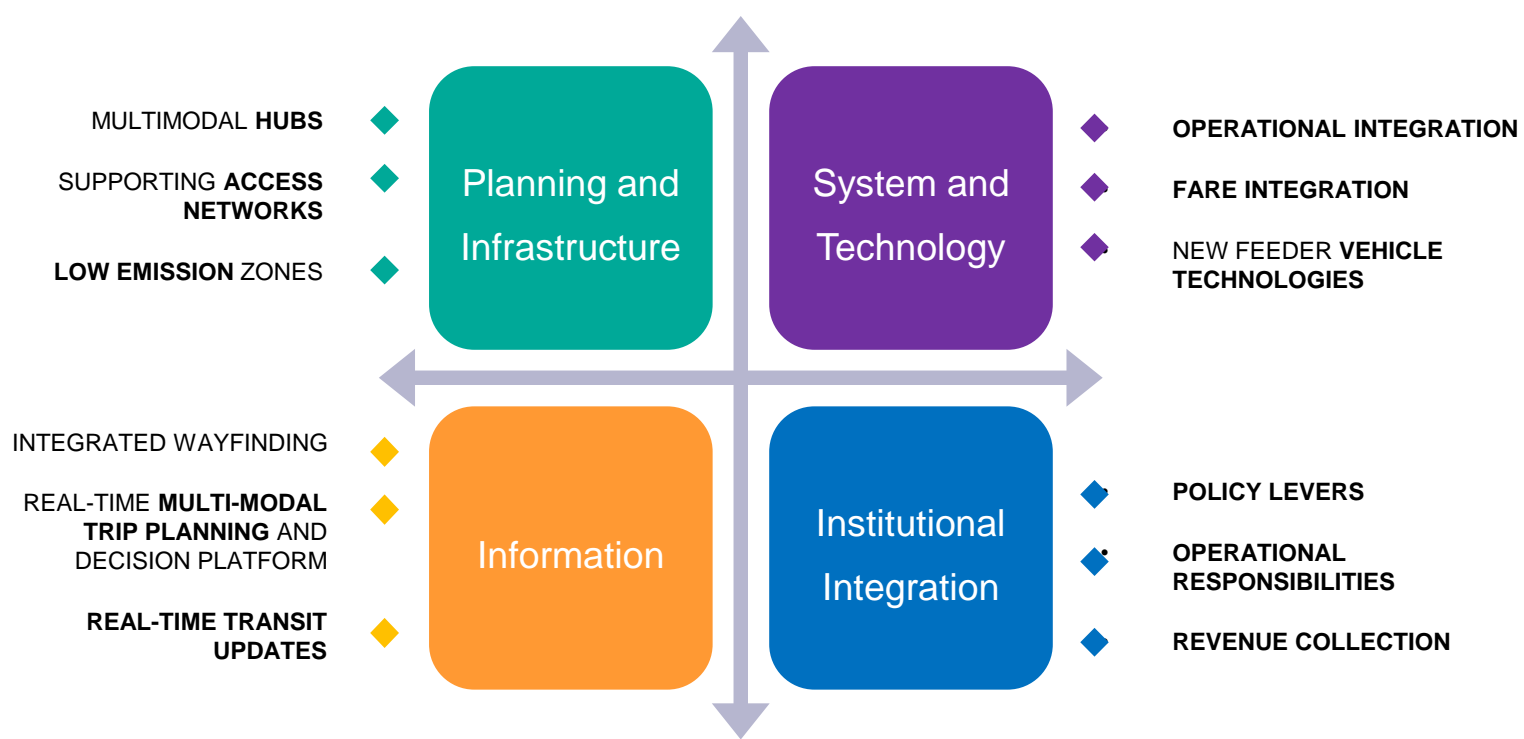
MULTIMODAL HUBS

SUPPORTING ACCESS NETWORKS

LOW EMISSION ZONES

Planning and Infrastructure

System and Technology

OPERATIONAL INTEGRATION

FARE INTEGRATION

NEW FEEDER VEHICLE TECHNOLOGIES

INTEGRATED WAYFINDING

REAL-TIME MULTI-MODAL TRIP PLANNING AND DECISION PLATFORM

REAL-TIME TRANSIT UPDATES

Information

Institutional Integration

POLICY LEVERS

OPERATIONAL RESPONSIBILITIES

REVENUE COLLECTION